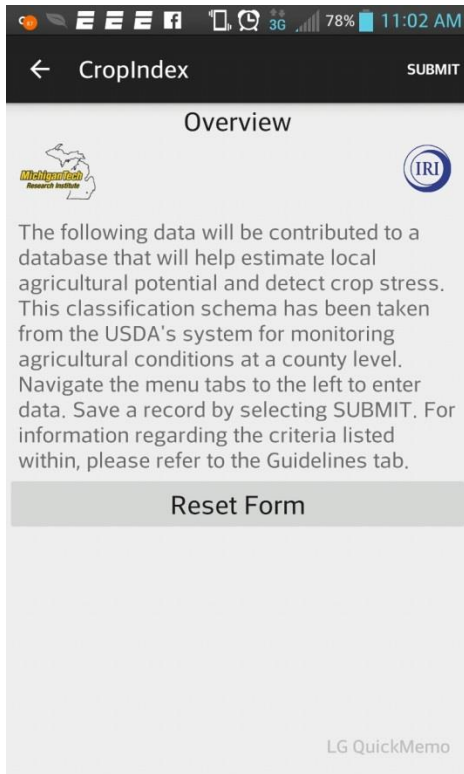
3G 78% 11:02 AM

← CropIndex SUBMIT

Overview

MichiganTech Research Institute

IRI

The following data will be contributed to a database that will help estimate local agricultural potential and detect crop stress. This classification schema has been taken from the USDA's system for monitoring agricultural conditions at a county level. Navigate the menu tabs to the left to enter data. Save a record by selecting SUBMIT. For information regarding the criteria listed within, please refer to the Guidelines tab.

Reset Form

LG QuickMemo